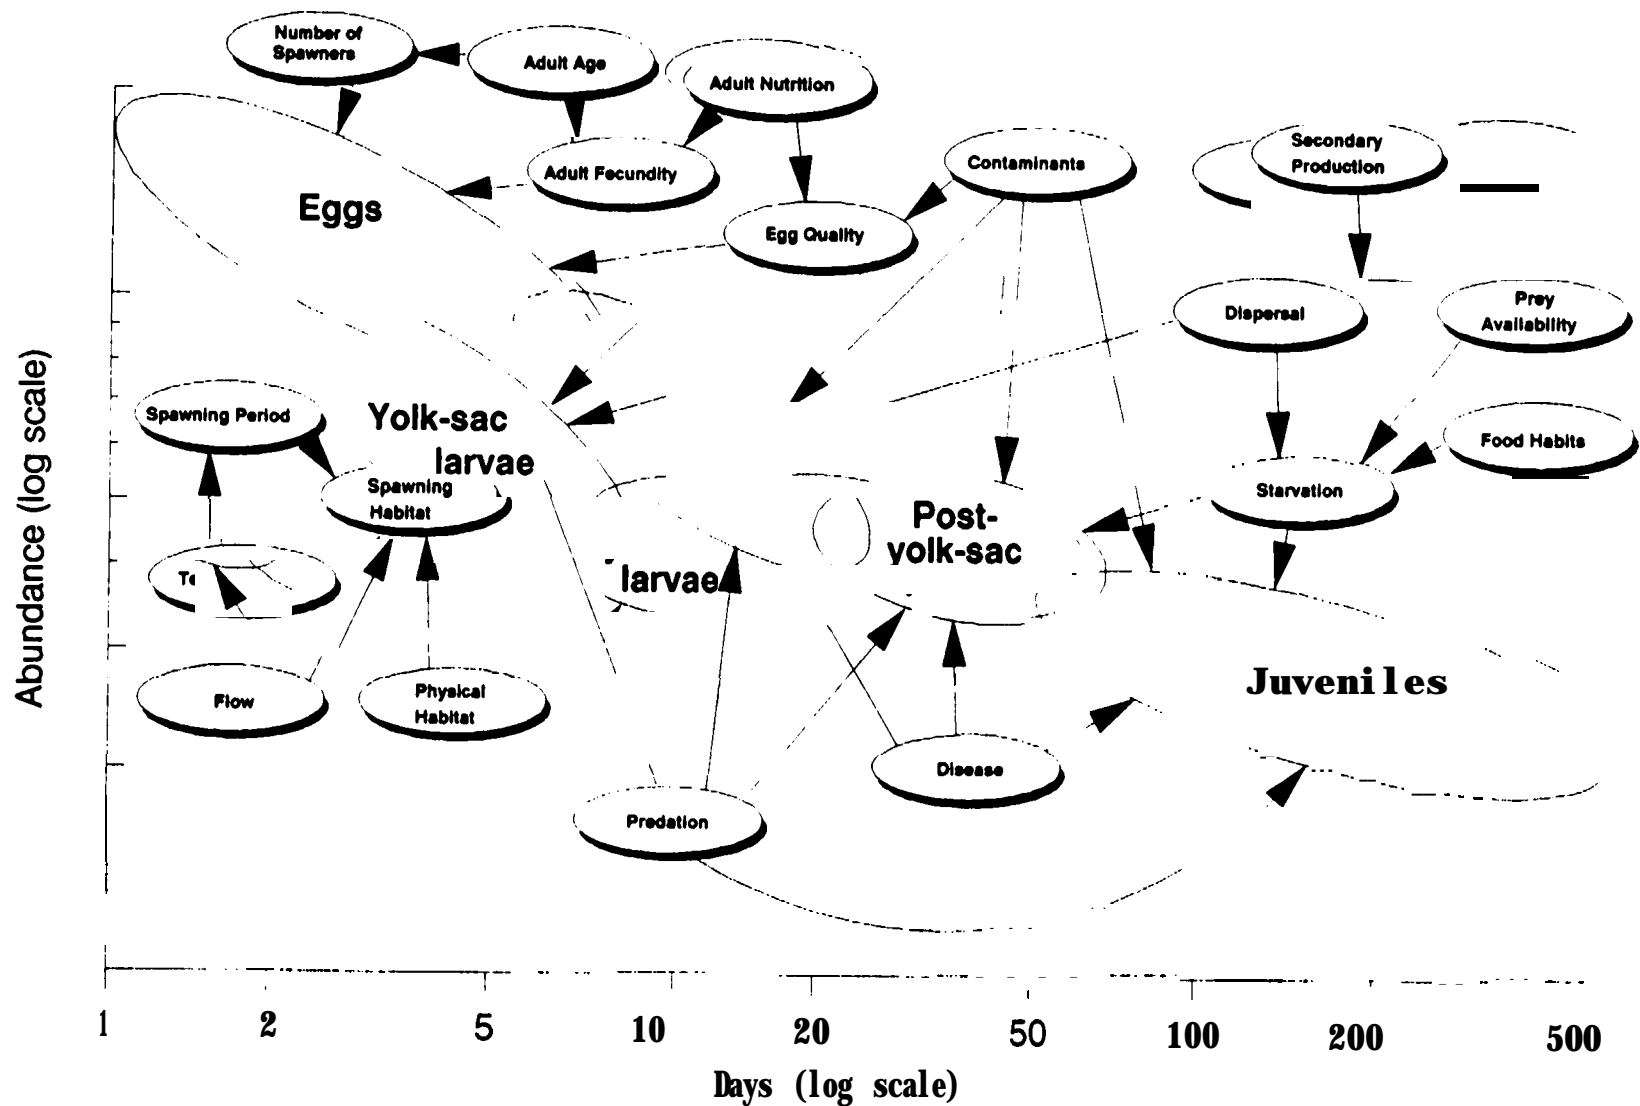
Number of Spawners

Adult Age

Adult Nutrition

Adult Fecundity

Contaminants

Secondary Production

Eggs

Egg Quality

Dispersal

Prey Availability

Spawning Period

Yolk-sac larvae

Food Habits

Spawning Habitat

Starvation

Post-yolk-sac

Te

larvae

Flow

Physical Habitat

Juveniles

Disease

Predation

Abundance (log scale)

1

2

5

10

20

50

100

200

500

Days (log scale)